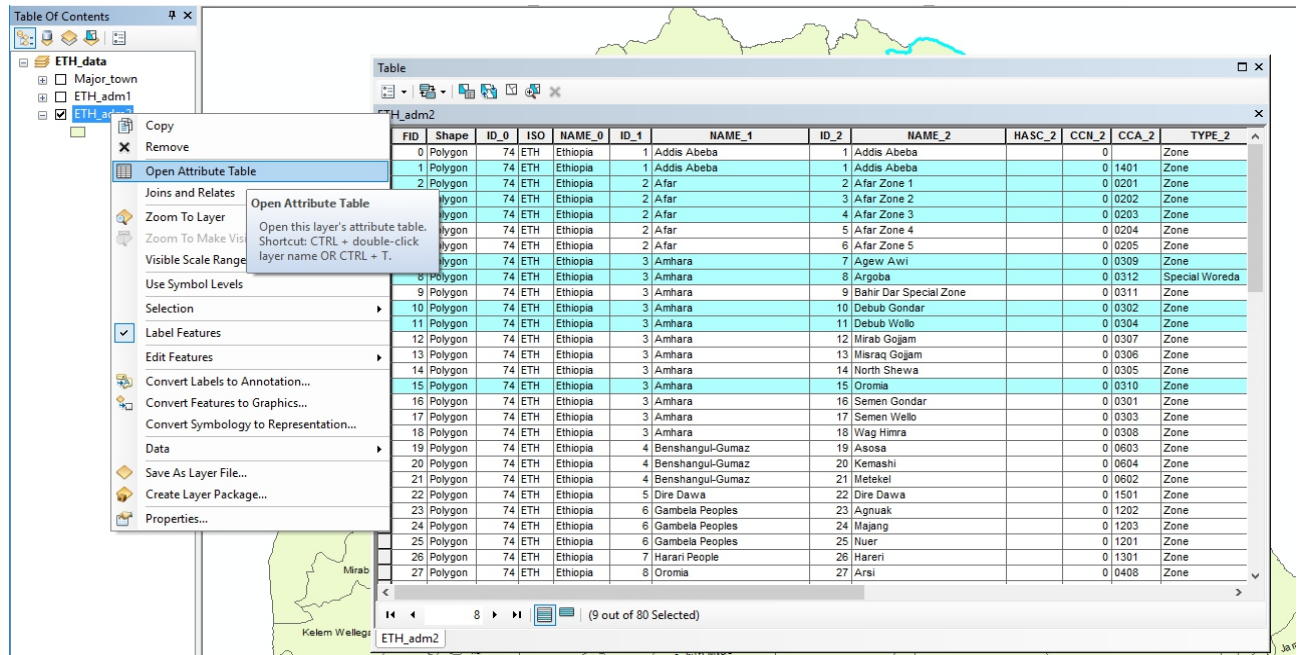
Table Of Contents

ETH_data
Major_town
ETH_adm1
ETH_adm2

Copy
Remove
Open Attribute Table
Joins and Relates
Zoom To Layer
Zoom To Make Visi
Visible Scale Range
Use Symbol Levels
Selection
Label Features
Edit Features
Convert Labels to Annotation...
Convert Features to Graphics...
Convert Symbology to Representation...
Data
Save As Layer File...
Create Layer Package...
Properties...

Open Attribute Table
Open this layer's attribute table.
Shortcut: CTRL + double-click layer name OR CTRL + T.

Table

ETH_adm2

| FID | Shape | ID_0 | ISO | NAME_0 | ID_1 | NAME_1 | ID_2 | NAME_2 | HASC_2 | CCN_2 | CCA_2 | TYPE_2 |
|---|---|---|---|---|---|---|---|---|---|---|---|---|
| 0 | Polygon | 74 | ETH | Ethiopia | 1 | Addis Abeba | 1 | Addis Abeba | | 0 | | Zone |
| 1 | Polygon | 74 | ETH | Ethiopia | 1 | Addis Abeba | 1 | Addis Abeba | | 0 | 1401 | Zone |
| 2 | Polygon | 74 | ETH | Ethiopia | 2 | Afar | 2 | Afar Zone 1 | | 0 | 0201 | Zone |
| 3 | lygon | 74 | ETH | Ethiopia | 2 | Afar | 3 | Afar Zone 2 | | 0 | 0202 | Zone |
| 4 | lygon | 74 | ETH | Ethiopia | 2 | Afar | 4 | Afar Zone 3 | | 0 | 0203 | Zone |
| 5 | lygon | 74 | ETH | Ethiopia | 2 | Afar | 5 | Afar Zone 4 | | 0 | 0204 | Zone |
| 6 | lygon | 74 | ETH | Ethiopia | 2 | Afar | 6 | Afar Zone 5 | | 0 | 0205 | Zone |
| 7 | lygon | 74 | ETH | Ethiopia | 3 | Amhara | 7 | Agew Awi | | 0 | 0309 | Zone |
| 8 | lygon | 74 | ETH | Ethiopia | 3 | Amhara | 8 | Argoba | | 0 | 0312 | Special Woreda |
| 9 | Polygon | 74 | ETH | Ethiopia | 3 | Amhara | 9 | Bahir Dar Special Zone | | 0 | 0311 | Zone |
| 10 | Polygon | 74 | ETH | Ethiopia | 3 | Amhara | 10 | Debub Gondar | | 0 | 0302 | Zone |
| 11 | Polygon | 74 | ETH | Ethiopia | 3 | Amhara | 11 | Debub Wollo | | 0 | 0304 | Zone |
| 12 | Polygon | 74 | ETH | Ethiopia | 3 | Amhara | 12 | Mirab Gojjam | | 0 | 0307 | Zone |
| 13 | Polygon | 74 | ETH | Ethiopia | 3 | Amhara | 13 | Misraq Gojjam | | 0 | 0306 | Zone |
| 14 | Polygon | 74 | ETH | Ethiopia | 3 | Amhara | 14 | North Shewa | | 0 | 0305 | Zone |
| 15 | Polygon | 74 | ETH | Ethiopia | 3 | Amhara | 15 | Oromia | | 0 | 0310 | Zone |
| 16 | Polygon | 74 | ETH | Ethiopia | 3 | Amhara | 16 | Semen Gondar | | 0 | 0301 | Zone |
| 17 | Polygon | 74 | ETH | Ethiopia | 3 | Amhara | 17 | Semen Wello | | 0 | 0303 | Zone |
| 18 | Polygon | 74 | ETH | Ethiopia | 3 | Amhara | 18 | Wag Himra | | 0 | 0308 | Zone |
| 19 | Polygon | 74 | ETH | Ethiopia | 4 | Benshangul-Gumaz | 19 | Asosa | | 0 | 0603 | Zone |
| 20 | Polygon | 74 | ETH | Ethiopia | 4 | Benshangul-Gumaz | 20 | Kemashi | | 0 | 0604 | Zone |
| 21 | Polygon | 74 | ETH | Ethiopia | 4 | Benshangul-Gumaz | 21 | Metekel | | 0 | 0602 | Zone |
| 22 | Polygon | 74 | ETH | Ethiopia | 5 | Dire Dawa | 22 | Dire Dawa | | 0 | 1501 | Zone |
| 23 | Polygon | 74 | ETH | Ethiopia | 6 | Gambela Peoples | 23 | Agnuak | | 0 | 1202 | Zone |
| 24 | Polygon | 74 | ETH | Ethiopia | 6 | Gambela Peoples | 24 | Majang | | 0 | 1203 | Zone |
| 25 | Polygon | 74 | ETH | Ethiopia | 6 | Gambela Peoples | 25 | Nuer | | 0 | 1201 | Zone |
| 26 | Polygon | 74 | ETH | Ethiopia | 7 | Harari People | 26 | Hareri | | 0 | 1301 | Zone |
| 27 | Polygon | 74 | ETH | Ethiopia | 8 | Oromia | 27 | Arsi | | 0 | 0408 | Zone |

8 (9 out of 80 Selected)

ETH_adm2

Mirab
Kelem Wellega